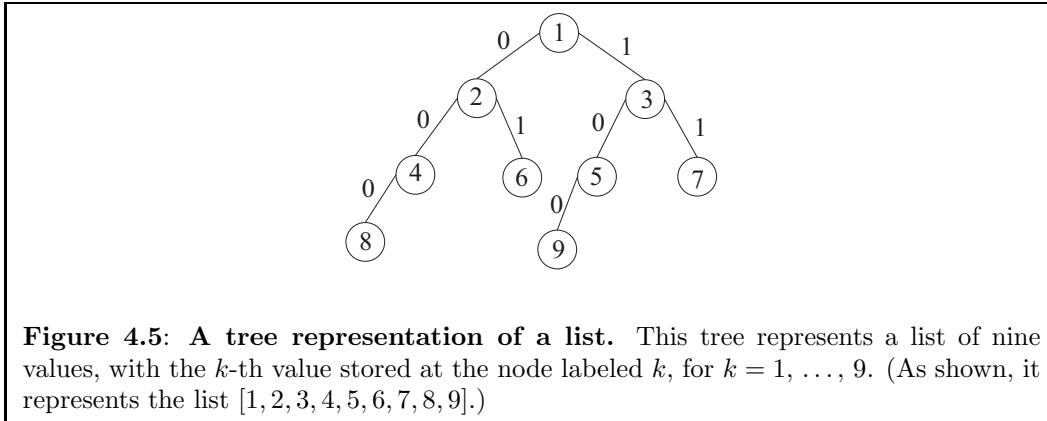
1
0
1
2
3
0
1
0
1
4
6
5
7
0
0
8
9

**Figure 4.5**: **A tree representation of a list.** This tree represents a list of nine values, with the $k$-th value stored at the node labeled $k$, for $k = 1, \ldots, 9$. (As shown, it represents the list $[1, 2, 3, 4, 5, 6, 7, 8, 9]$.)